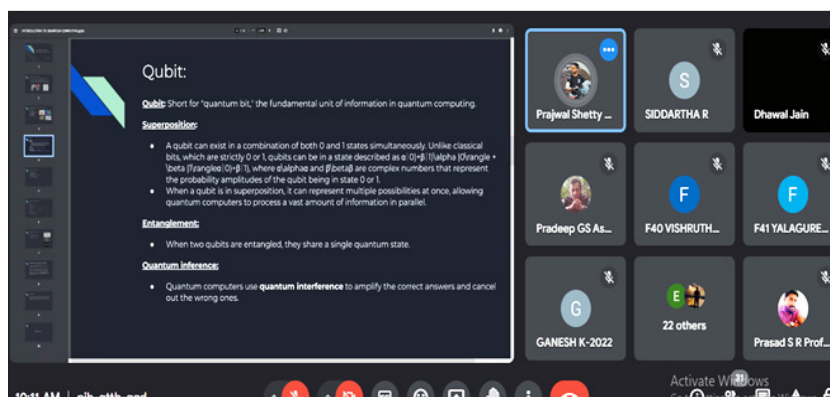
Qubit:

Qubit: Short for "quantum bit," the fundamental unit of information in quantum computing.

Superposition:

- A qubit can exist in a combination of both 0 and 1 states simultaneously. Unlike classical bits, which are strictly 0 or 1, qubits can be in a state described as α∣0⟩+β∣1⟩\alpha |0\rangle + \beta |1\rangle α∣0⟩+β∣1⟩, where α\alphaα and β\betaβ are complex numbers that represent the probability amplitudes of the qubit being in state 0 or 1.
- When a qubit is in superposition, it can represent multiple possibilities at once, allowing quantum computers to process a vast amount of information in parallel.

Entanglement:

- When two qubits are entangled, they share a single quantum state.

Quantum inference:

- Quantum computers use quantum interference to amplify the correct answers and cancel out the wrong ones.

Prajwal Shetty ...
SIDDARTHA R
Dhawal Jain
Pradeep GS As...
F40 VISHRUTH...
F41 YALAGURE...
GANESH K-2022
22 others
Prasad S R Prof...

10:11 AM | pjb-atth-ogd
Activate Windows